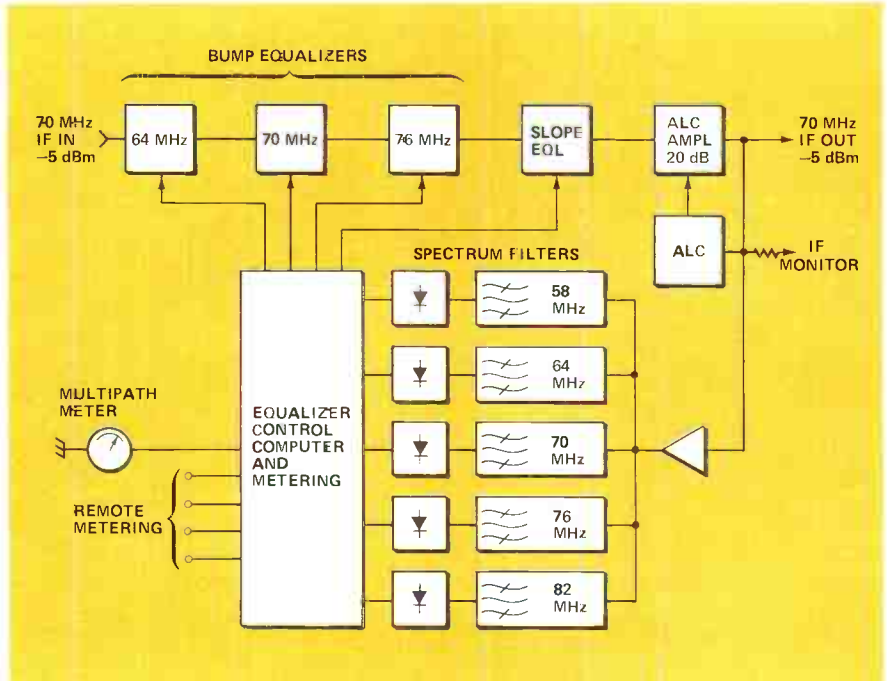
BUMP EQUALIZERS

70 MHz
IF IN
–5 dBm

64 MHz

70 MHz

76 MHz

SLOPE
EQL

ALC
AMPL
20 dB

70 MHz
IF OUT
–5 dBm

ALC

IF
MONITOR

SPECTRUM FILTERS

58
MHz

64
MHz

70
MHz

76
MHz

82
MHz

MULTIPATH
METER

EQUALIZER
CONTROL
COMPUTER
AND
METERING

REMOTE
METERING